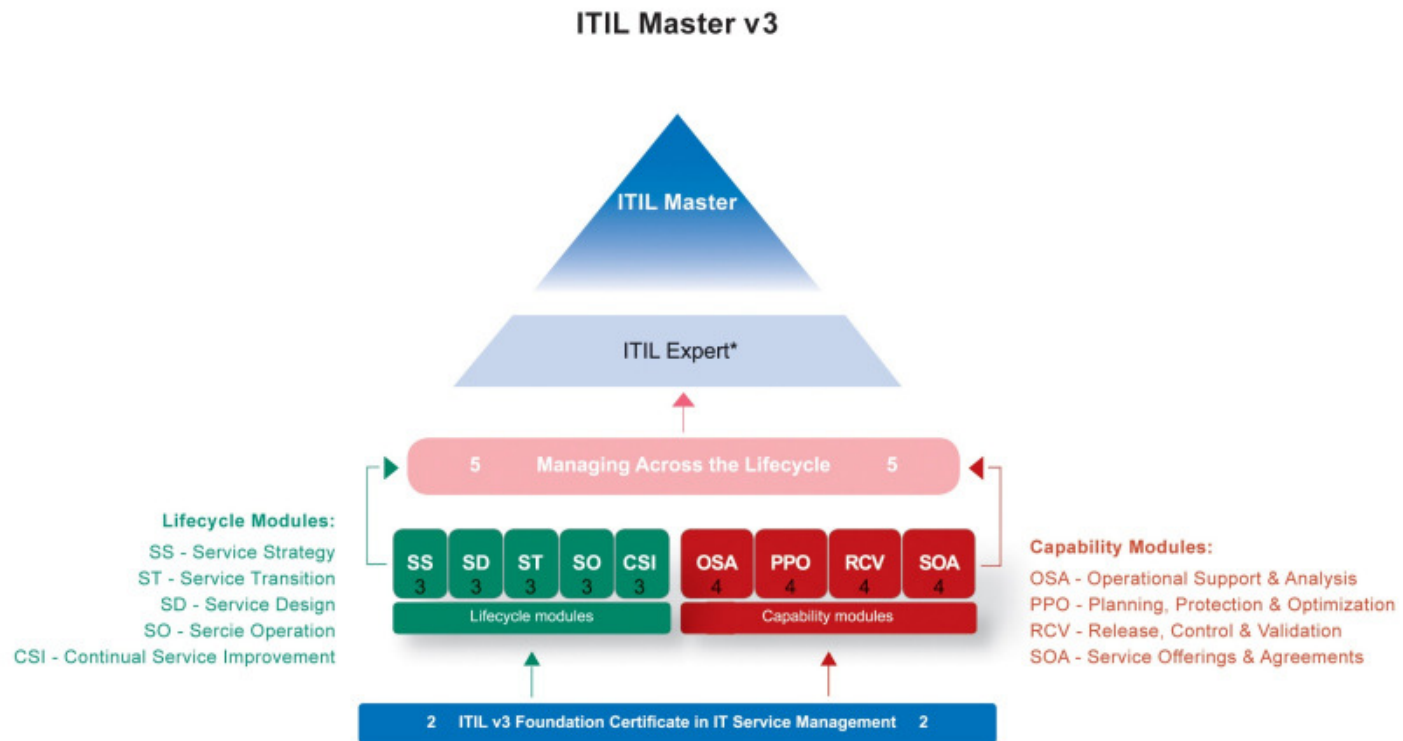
ITIL Master v3

ITIL Master

ITIL Expert*

5 Managing Across the Lifecycle 5

Lifecycle Modules:
SS - Service Strategy
ST - Service Transition
SD - Service Design
SO - Sercie Operation
CSI - Continual Service Improvement

SS 3
SD 3
ST 3
SO 3
CSI 3
Lifecycle modules

OSA 4
PPO 4
RCV 4
SOA 4
Capability modules

Capability Modules:
OSA - Operational Support & Analysis
PPO - Planning, Protection & Optimization
RCV - Release, Control & Validation
SOA - Service Offerings & Agreements

2 ITIL v3 Foundation Certificate in IT Service Management 2